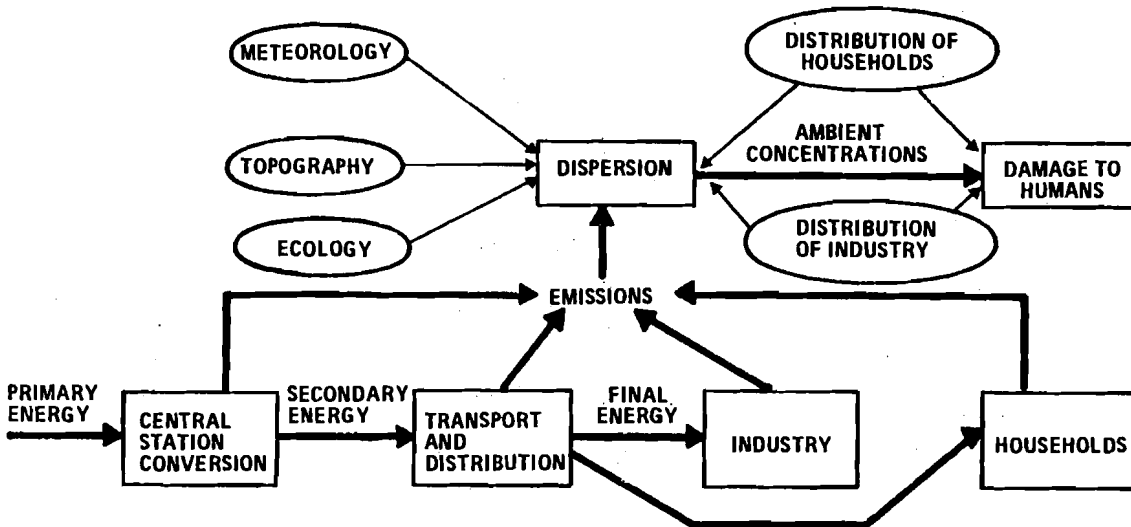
METEOROLOGY

DISTRIBUTION OF HOUSEHOLDS

TOPOGRAPHY

DISPERSION

AMBIENT CONCENTRATIONS

DAMAGE TO HUMANS

ECOLOGY

DISTRIBUTION OF INDUSTRY

EMISSIONS

PRIMARY ENERGY

CENTRAL STATION CONVERSION

SECONDARY ENERGY

TRANSPORT AND DISTRIBUTION

FINAL ENERGY

INDUSTRY

HOUSEHOLDS